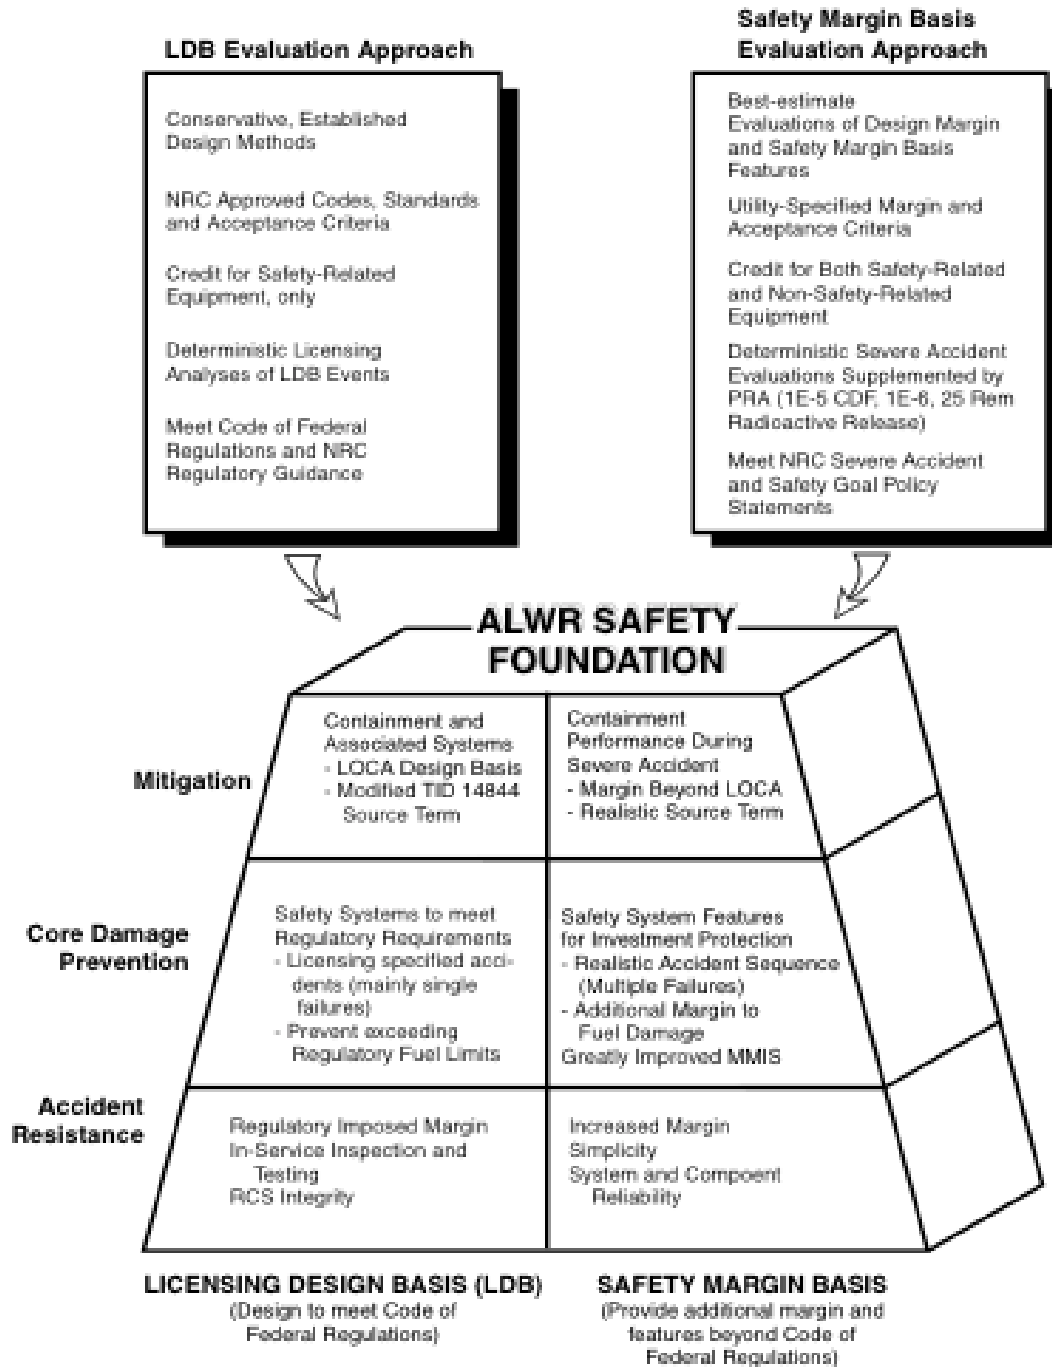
LDB Evaluation Approach

Conservative, Established Design Methods

NRC Approved Codes, Standards and Acceptance Criteria

Credit for Safety-Related Equipment, only

Deterministic Licensing Analyses of LDB Events

Meet Code of Federal Regulations and NRC Regulatory Guidance

Safety Margin Basis Evaluation Approach

Best-estimate Evaluations of Design Margin and Safety Margin Basis Features

Utility-Specified Margin and Acceptance Criteria

Credit for Both Safety-Related and Non-Safety-Related Equipment

Deterministic Severe Accident Evaluations Supplemented by PRA (1E-5 CDF, 1E-6, 25 Rem Radioactive Release)

Meet NRC Severe Accident and Safety Goal Policy Statements

ALWR SAFETY FOUNDATION

Mitigation

Containment and Associated Systems
- LOCA Design Basis
- Modified TID 14844 Source Term

Containment Performance During Severe Accident
- Margin Beyond LOCA
- Realistic Source Term

Core Damage Prevention

Safety Systems to meet Regulatory Requirements
- Licensing specified accidents (mainly single failures)
- Prevent exceeding Regulatory Fuel Limits

Safety System Features for Investment Protection
- Realistic Accident Sequence (Multiple Failures)
- Additional Margin to Fuel Damage
Greatly Improved MMIS

Accident Resistance

Regulatory Imposed Margin
In-Service Inspection and Testing
RCS Integrity

Increased Margin
Simplicity
System and Compoent Reliability

LICENSING DESIGN BASIS (LDB)
(Design to meet Code of Federal Regulations)

SAFETY MARGIN BASIS
(Provide additional margin and features beyond Code of Federal Regulations)